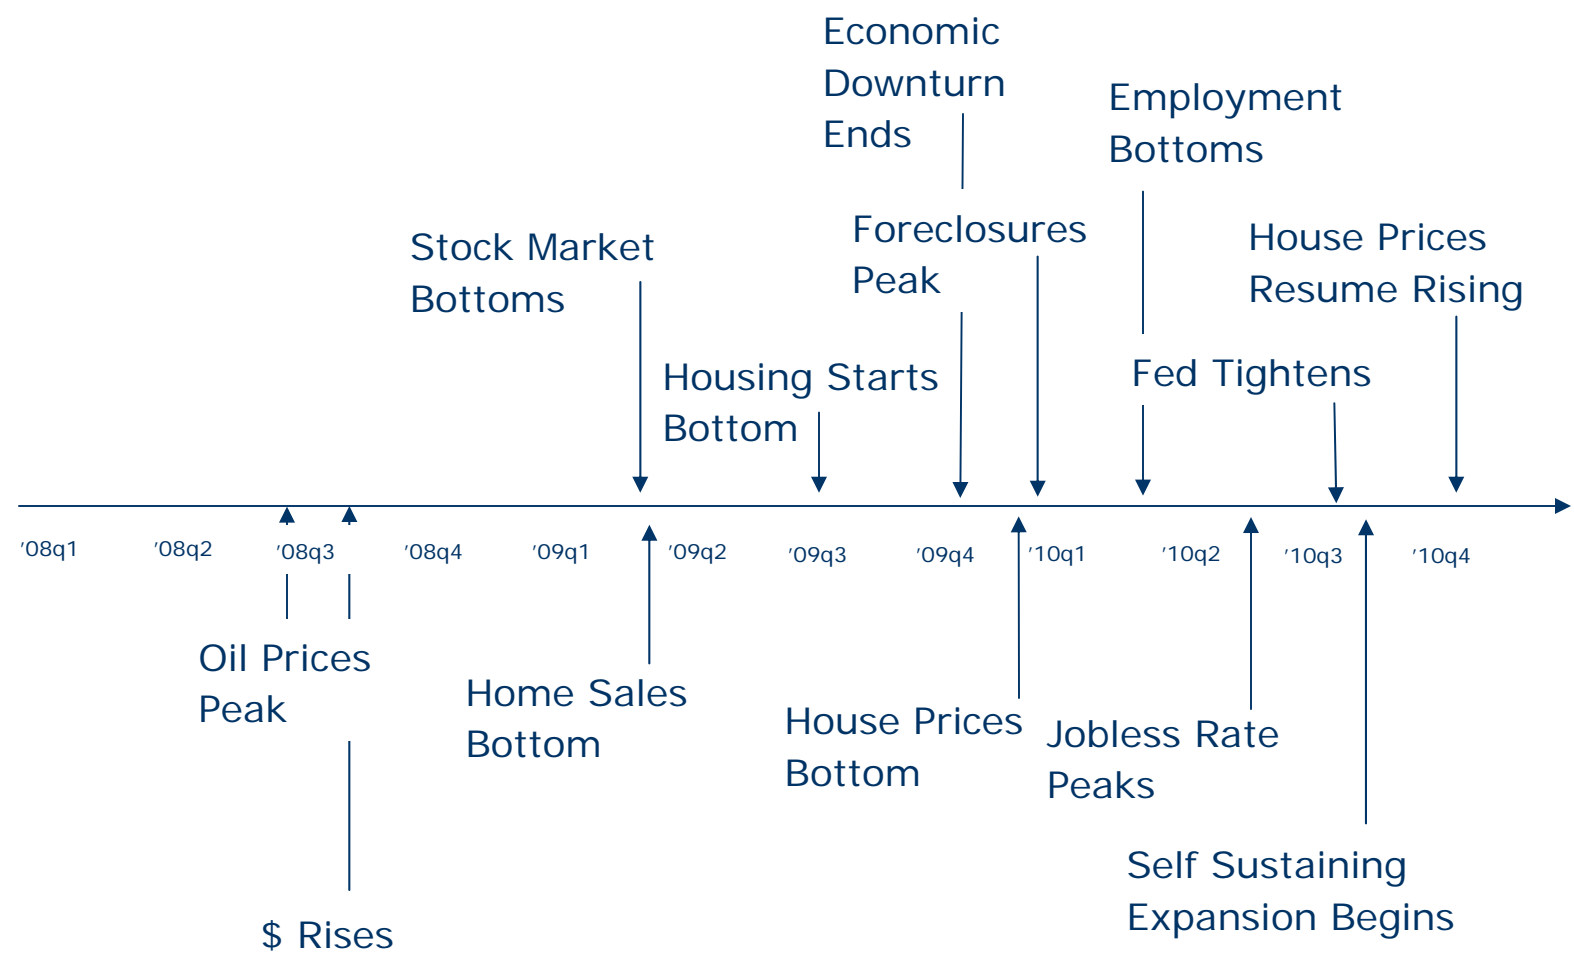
Economic Downturn Ends

Employment Bottoms

Stock Market Bottoms

Foreclosures Peak

House Prices Resume Rising

Housing Starts Bottom

Fed Tightens

'08q1 '08q2 '08q3 '08q4 '09q1 '09q2 '09q3 '09q4 '10q1 '10q2 '10q3 '10q4

Oil Prices Peak

Home Sales Bottom

House Prices Bottom

Jobless Rate Peaks

Self Sustaining Expansion Begins

$ Rises